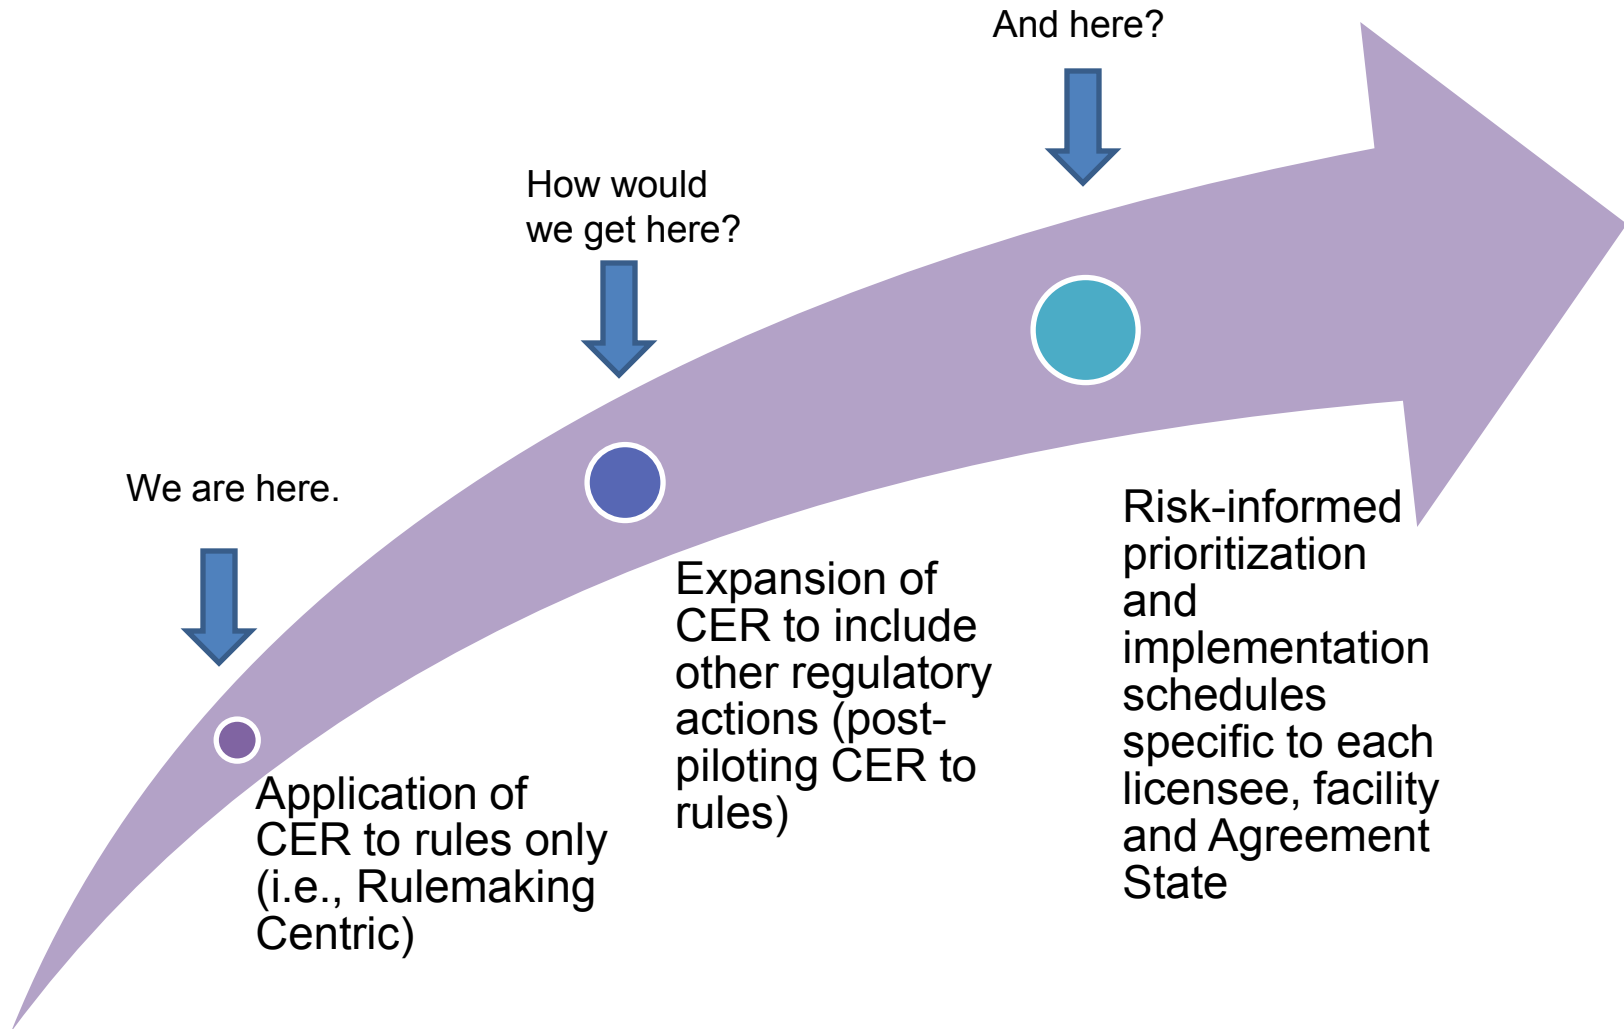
We are here.

Application of CER to rules only (i.e., Rulemaking Centric)

How would we get here?

Expansion of CER to include other regulatory actions (post-piloting CER to rules)

And here?

Risk-informed prioritization and implementation schedules specific to each licensee, facility and Agreement State